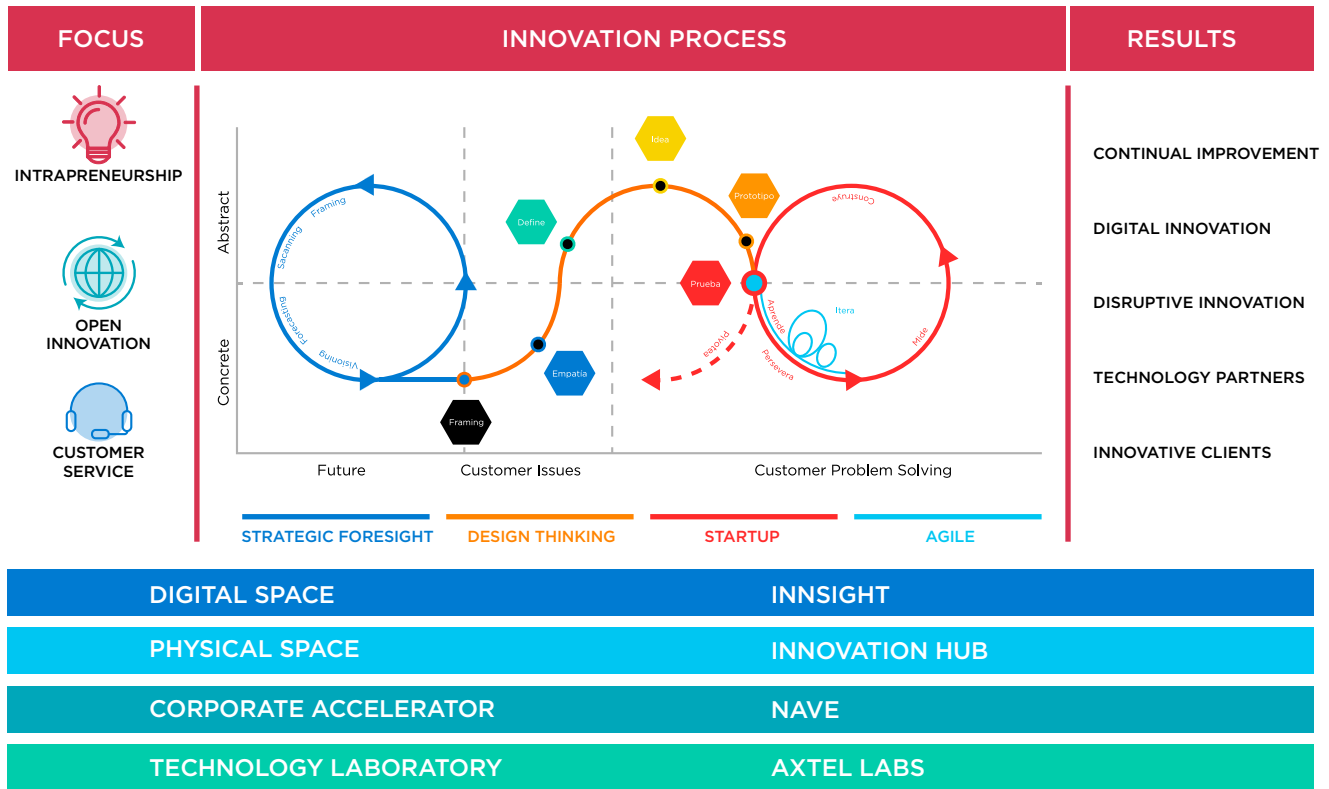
FOCUS

INNOVATION PROCESS

RESULTS

INTRAPRENEURSHIP

OPEN INNOVATION

CUSTOMER SERVICE

Abstract

Concrete

Framing

Sacanning

Forecasting

Visioning

Define

Empatia

Framing

Idea

Prototipo

Construye

Prueba

Pivotea

Aprende

Itera

Persevera

Mide

Future

Customer Issues

Customer Problem Solving

STRATEGIC FORESIGHT

DESIGN THINKING

STARTUP

AGILE

CONTINUAL IMPROVEMENT

DIGITAL INNOVATION

DISRUPTIVE INNOVATION

TECHNOLOGY PARTNERS

INNOVATIVE CLIENTS

DIGITAL SPACE

INNSIGHT

PHYSICAL SPACE

INNOVATION HUB

CORPORATE ACCELERATOR

NAVE

TECHNOLOGY LABORATORY

AXTEL LABS